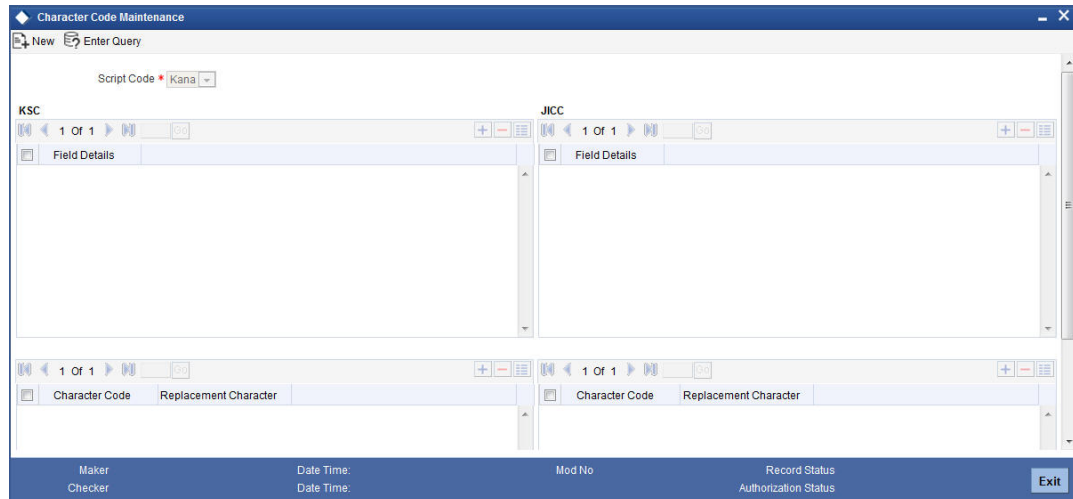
Character Code Maintenance

New Enter Query

Script Code * Kana

KSC

1 Of 1 Go

Field Details

JICC

1 Of 1 Go

Field Details

1 Of 1 Go

Character Code | Replacement Character

1 Of 1 Go

Character Code | Replacement Character

Maker
Checker

Date Time:
Date Time:

Mod No

Record Status
Authorization Status

Exit